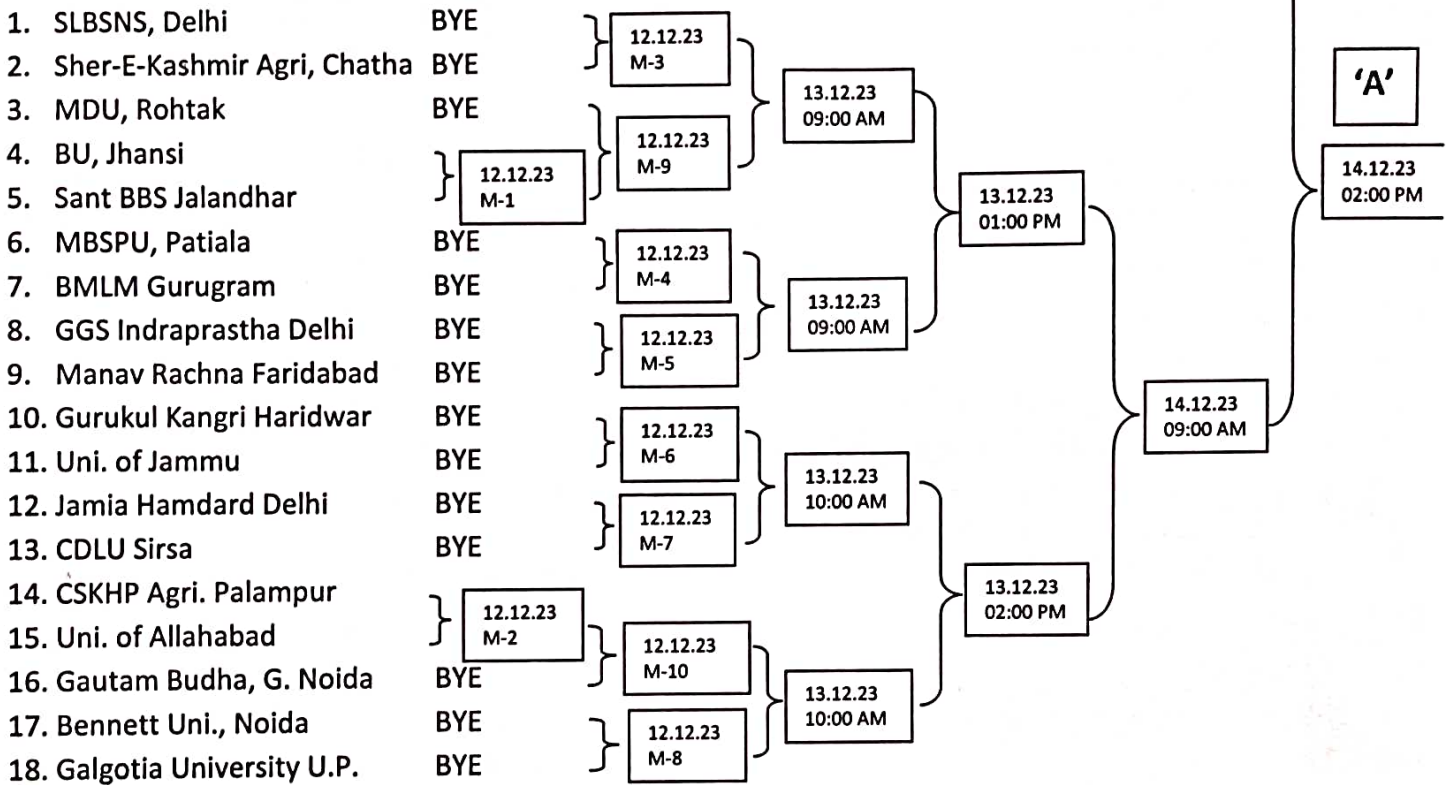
1. SLBSNS, Delhi BYE
2. Sher-E-Kashmir Agri, Chatha BYE
3. MDU, Rohtak BYE
4. BU, Jhansi
5. Sant BBS Jalandhar
6. MBSPU, Patiala BYE
7. BMLM Gurugram BYE
8. GGS Indraprastha Delhi BYE
9. Manav Rachna Faridabad BYE
10. Gurukul Kangri Haridwar BYE
11. Uni. of Jammu BYE
12. Jamia Hamdard Delhi BYE
13. CDLU Sirsa BYE
14. CSKHP Agri. Palampur
15. Uni. of Allahabad
16. Gautam Budha, G. Noida BYE
17. Bennett Uni., Noida BYE
18. Galgotia University U.P. BYE

12.12.23 M-1
12.12.23 M-2
12.12.23 M-3
12.12.23 M-9
12.12.23 M-4
12.12.23 M-5
12.12.23 M-6
12.12.23 M-7
12.12.23 M-10
12.12.23 M-8

13.12.23 09:00 AM
13.12.23 09:00 AM
13.12.23 10:00 AM
13.12.23 10:00 AM

13.12.23 01:00 PM
13.12.23 02:00 PM

14.12.23 09:00 AM

'A'

14.12.23 02:00 PM